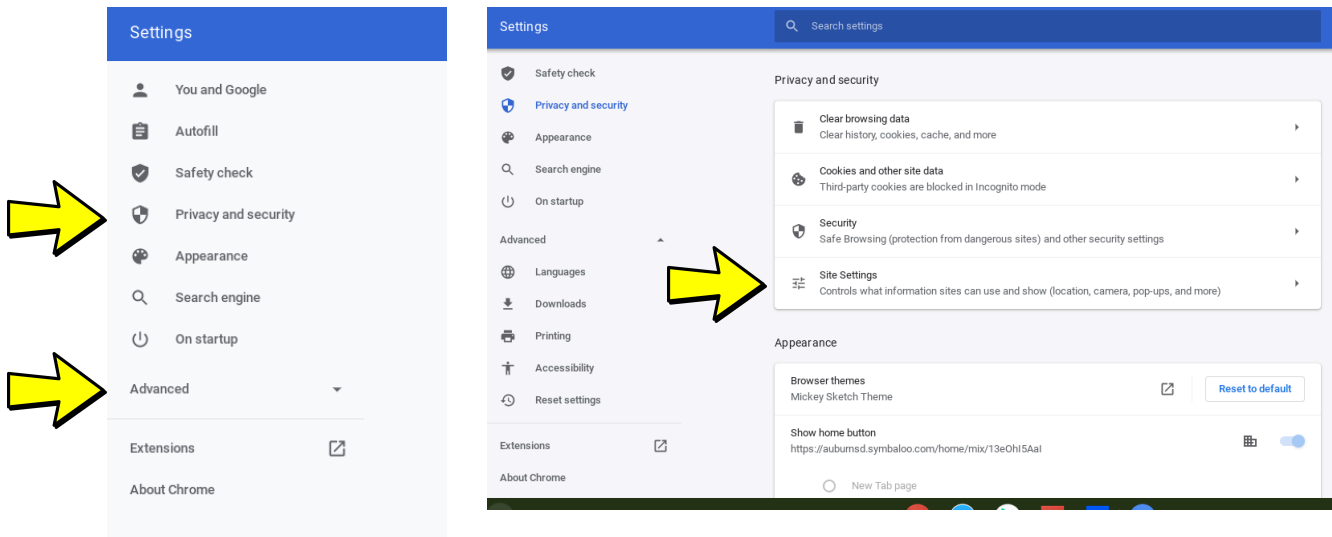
Settings

You and Google

Autofill

Safety check

Privacy and security

Appearance

Search engine

On startup

Advanced

Extensions

About Chrome

Settings

Search settings

Safety check

Privacy and security

Appearance

Search engine

On startup

Advanced

Languages

Downloads

Printing

Accessibility

Reset settings

Extensions

About Chrome

Privacy and security

Clear browsing data
Clear history, cookies, cache, and more

Cookies and other site data
Third-party cookies are blocked in Incognito mode

Security
Safe Browsing (protection from dangerous sites) and other security settings

Site Settings
Controls what information sites can use and show (location, camera, pop-ups, and more)

Appearance

Browser themes
Mickey Sketch Theme

Reset to default

Show home button
https://auburnsd.symbaloo.com/home/mix/13eOhI5AaI

New Tab page